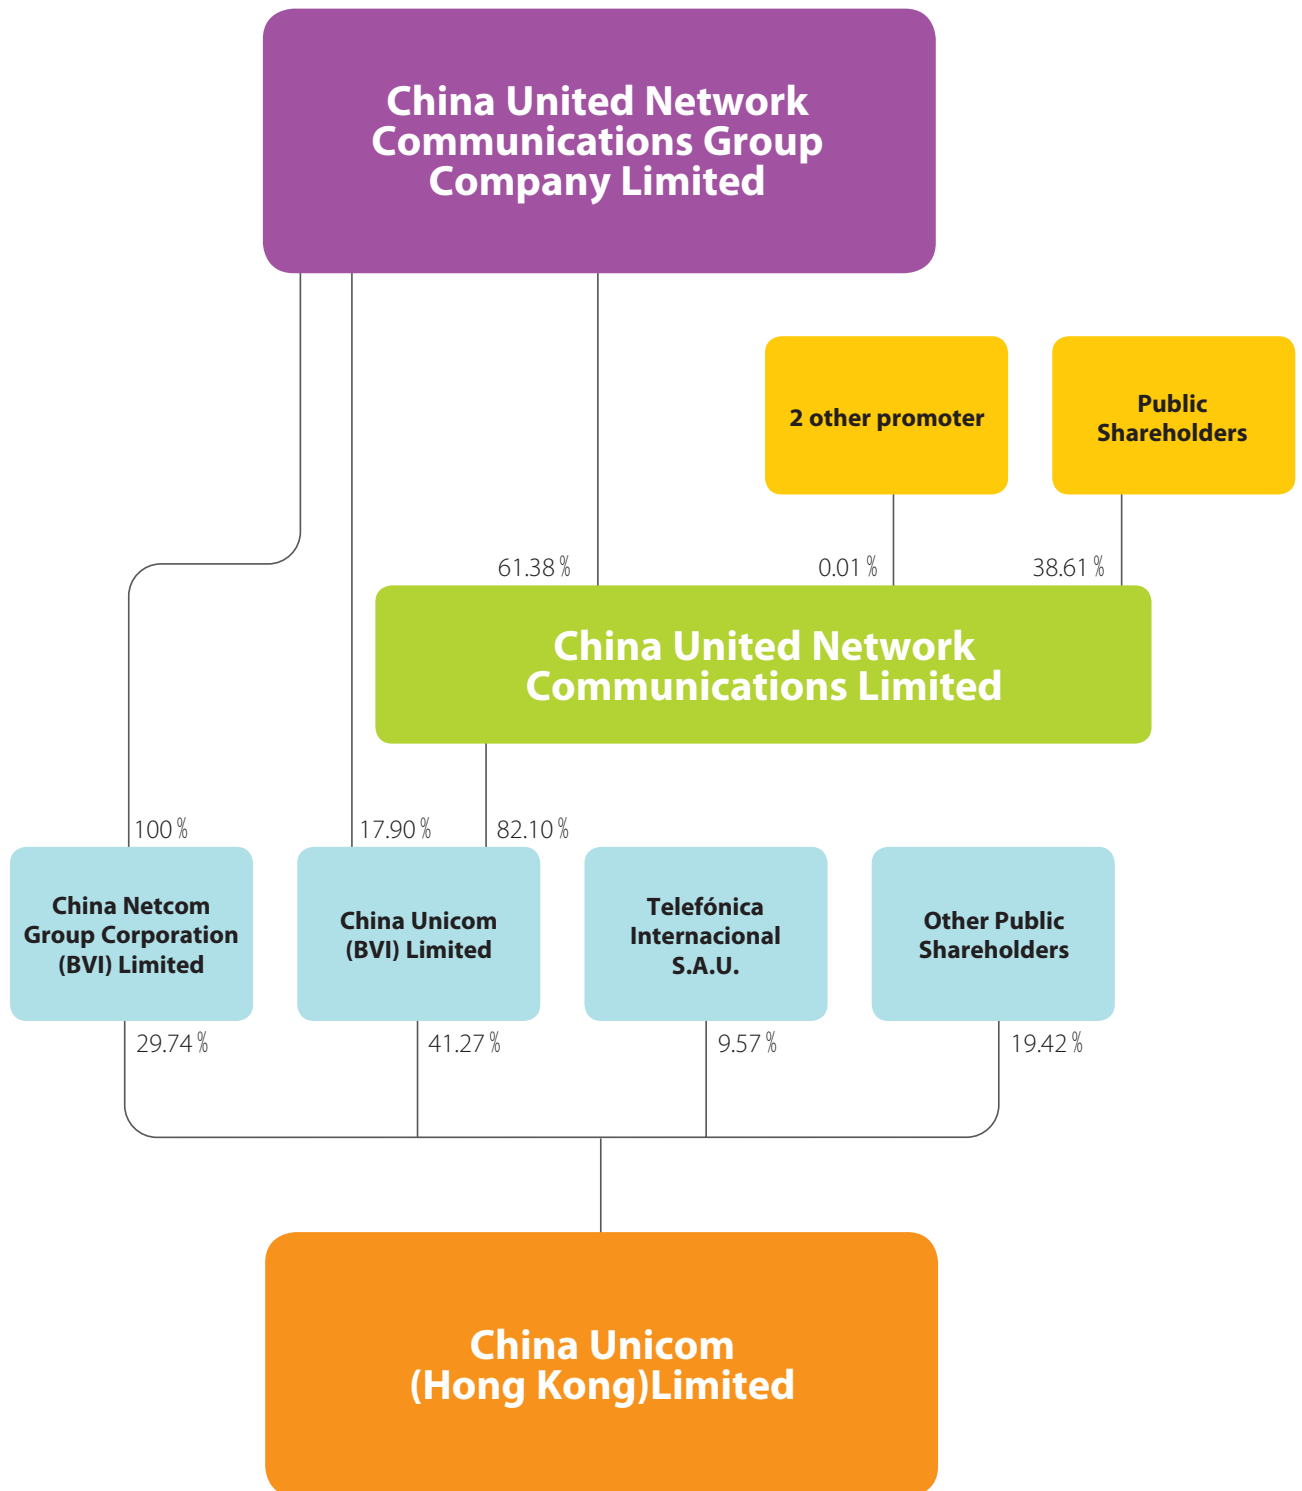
China United Network Communications Group Company Limited

2 other promoter

Public Shareholders

61.38%

0.01%

38.61%

China United Network Communications Limited

100%

17.90%

82.10%

China Netcom Group Corporation (BVI) Limited

China Unicom (BVI) Limited

Telefónica Internacional S.A.U.

Other Public Shareholders

29.74%

41.27%

9.57%

19.42%

China Unicom (Hong Kong)Limited